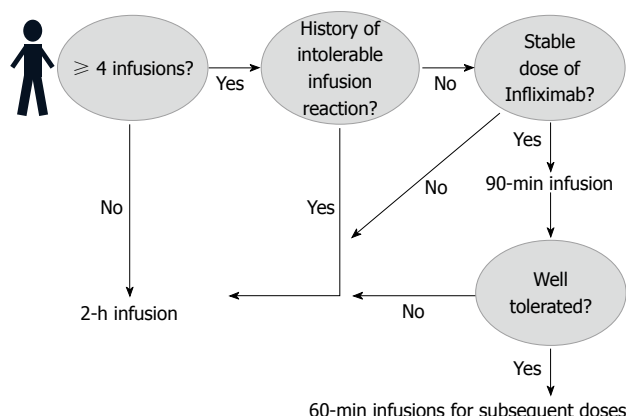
$\geqslant$ 4 infusions?

Yes

History of intolerable infusion reaction?

No

Stable dose of Infliximab?

Yes

90-min infusion

No

No

Yes

Well tolerated?

2-h infusion

No

Yes

60-min infusions for subsequent doses